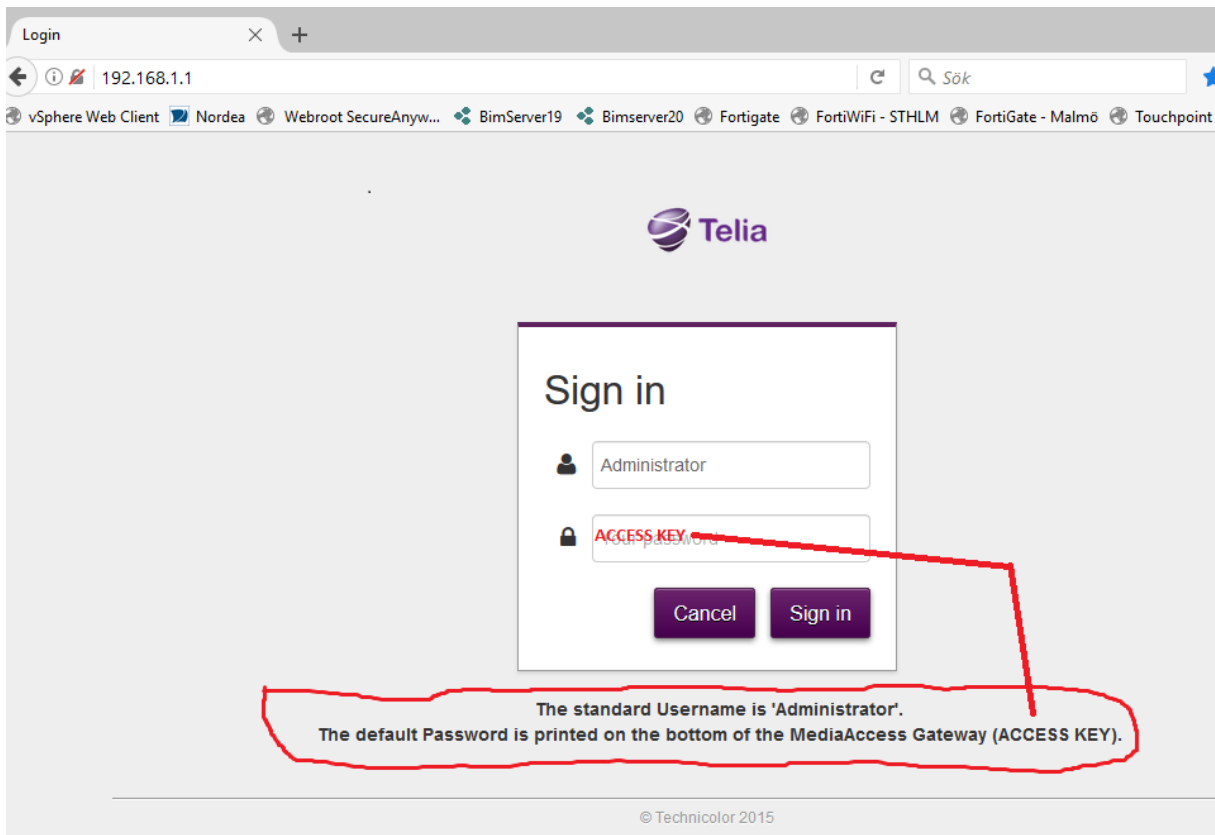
Login

192.168.1.1

Sök

vSphere Web Client Nordea Webroot SecureAnyw... BimServer19 Bimserver20 Fortigate FortiWiFi - STHLM FortiGate - Malmö Touchpoint

Telia

Sign in

Administrator

ACCESS KEY

Your password

Cancel

Sign in

The standard Username is 'Administrator'.
The default Password is printed on the bottom of the MediaAccess Gateway (ACCESS KEY).

© Technicolor 2015